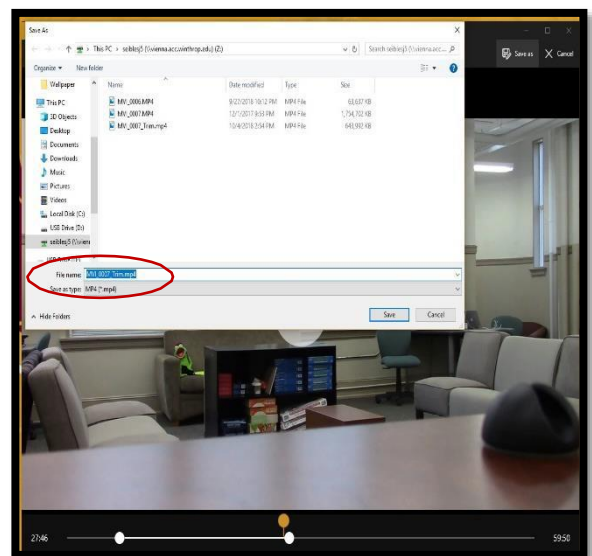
Save As

This PC > sobliesj3 (\\vienna.acc.winthrop.edu) (Z:)

Search sobliesj3 (\\vienna.acc...

Organize ▾ New folder

Wallpaper
This PC
3D Objects
Desktop
Documents
Downloads
Music
Pictures
Videos
Local Disk (C:)
USB Drive (D:)
sobliesj3 (\\vienna

| Name | Date modified | Type | Size |
|---|---|---|---|
| MV_0006.MP4 | 8/27/2018 10:12 PM | MP4 File | 63,637 KB |
| MV_0007.MP4 | 12/1/2017 9:33 PM | MP4 File | 1,754,702 KB |
| MV_0007_Trim.mp4 | 12/4/2018 3:54 PM | MP4 File | 648,992 KB |

File name: MV_0007_Trim.mp4

Save as type: MP4 (*.mp4)

Hide Folders

Save Cancel

Save as Cancel

27:46

59:50